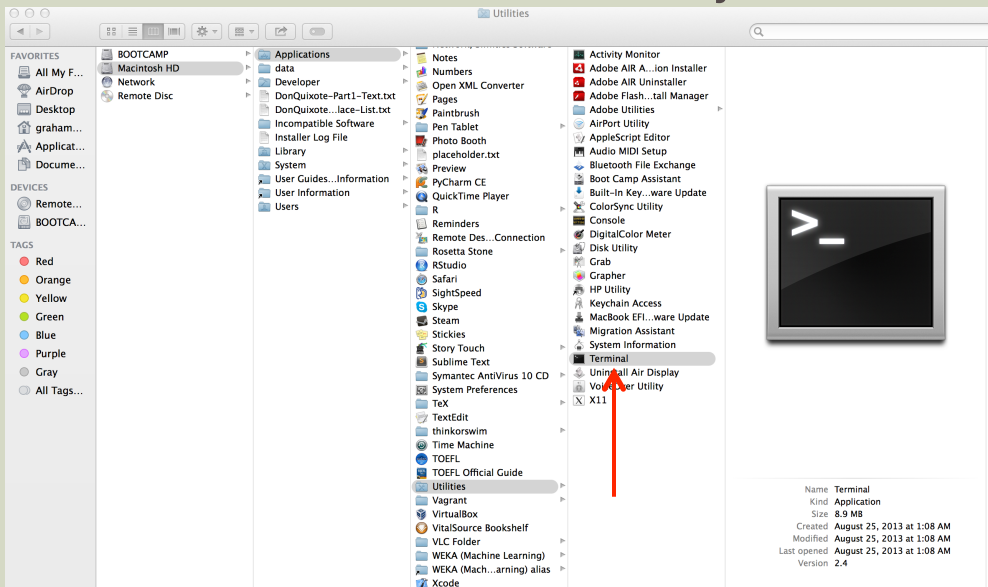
Utilities

FAVORITES
All My F...
AirDrop
Desktop
graham...
Applicat...
Docume...

DEVICES
Remote...
BOOTCA...

TAGS
Red
Orange
Yellow
Green
Blue
Purple
Gray
All Tags...

BOOTCAMP
Macintosh HD
Network
Remote Disc

Applications
data
Developer
DonQuixote–Part1–Text.txt
DonQuixote...lace–List.txt
Incompatible Software
Installer Log File
Library
System
User Guides...Information
User Information
Users

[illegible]
Notes
Numbers
Open XML Converter
Pages
Paintbrush
Pen Tablet
Photo Booth
placeholder.txt
Preview
PyCharm CE
QuickTime Player
R
Reminders
Remote Des...Connection
Rosetta Stone
RStudio
Safari
SightSpeed
Skype
Steam
Stickies
Story Touch
Sublime Text
Symantec AntiVirus 10 CD
System Preferences
TeX
TextEdit
thinkorswim
Time Machine
TOEFL
TOEFL Official Guide
Utilities
Vagrant
VirtualBox
VitalSource Bookshelf
VLC Folder
WEKA (Machine Learning)
WEKA (Mach...arning) alias
Xcode

Activity Monitor
Adobe AIR A...ion Installer
Adobe AIR Uninstaller
Adobe Flash...tall Manager
Adobe Utilities
AirPort Utility
AppleScript Editor
Audio MIDI Setup
Bluetooth File Exchange
Boot Camp Assistant
Built-In Key...ware Update
ColorSync Utility
Console
DigitalColor Meter
Disk Utility
Grab
Grapher
HP Utility
Keychain Access
MacBook EFI...ware Update
Migration Assistant
System Information
Terminal
Unin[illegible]all Air Display
Vo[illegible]er Utility
X11

Name Terminal
Kind Application
Size 8.9 MB
Created August 25, 2013 at 1:08 AM
Modified August 25, 2013 at 1:08 AM
Last opened August 25, 2013 at 1:08 AM
Version 2.4